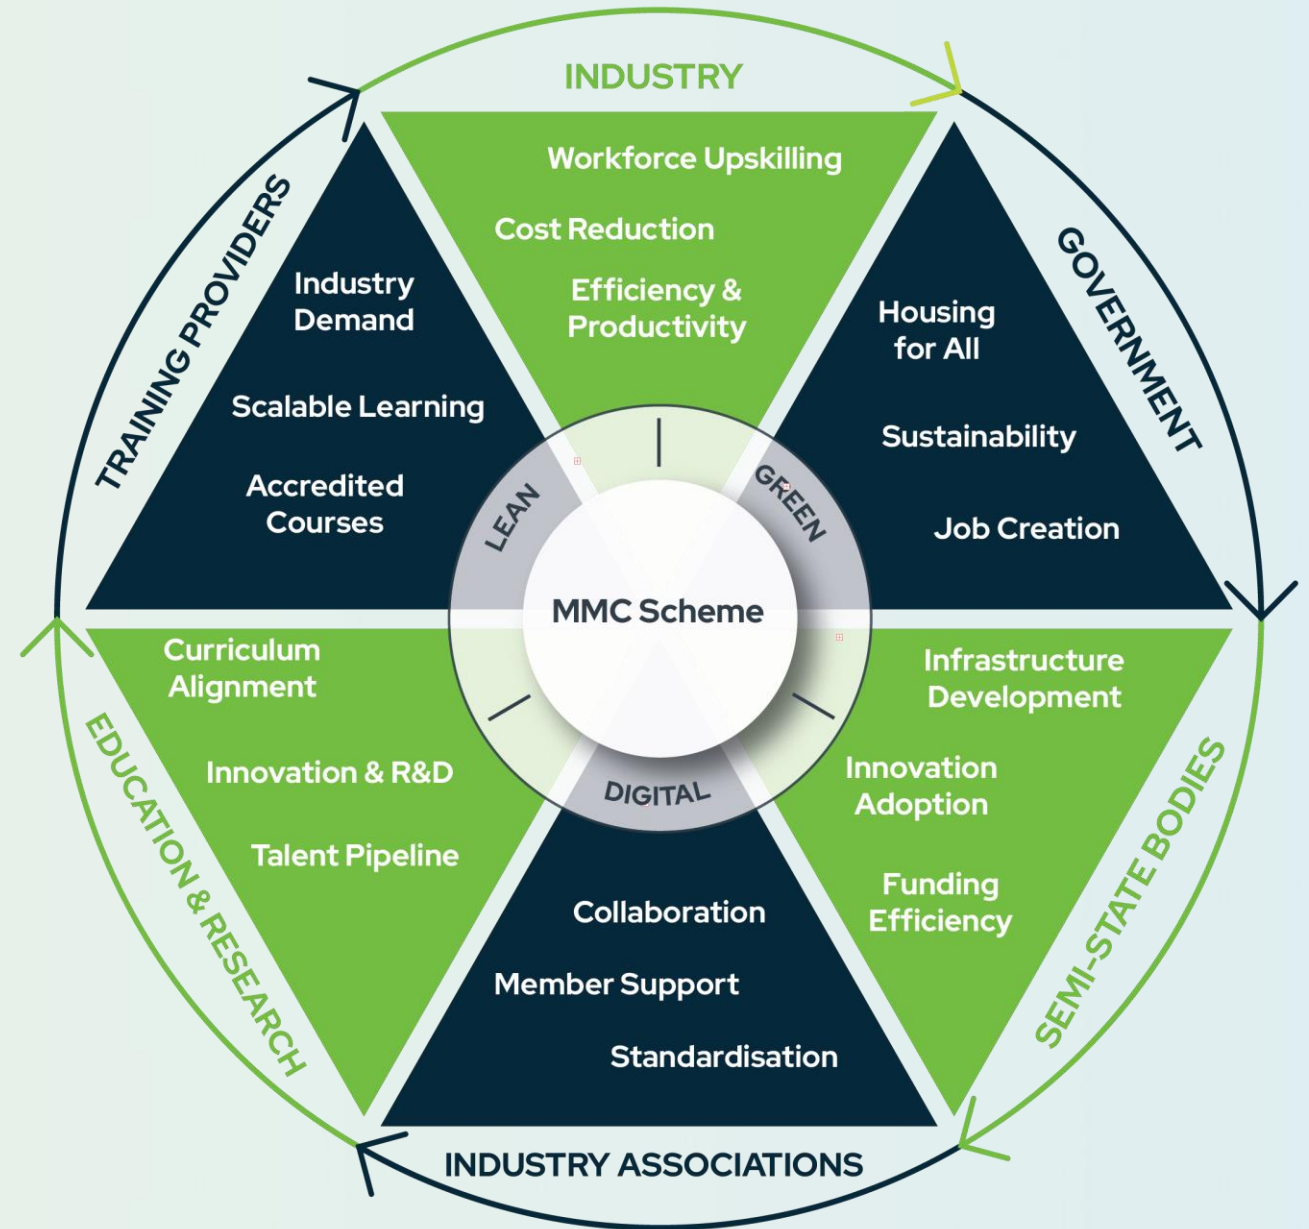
INDUSTRY

Workforce Upskilling

Cost Reduction

Efficiency & Productivity

GOVERNMENT

Housing for All

Sustainability

Job Creation

SEMI-STATE BODIES

Infrastructure Development

Innovation Adoption

Funding Efficiency

INDUSTRY ASSOCIATIONS

Collaboration

Member Support

Standardisation

EDUCATION & RESEARCH

Curriculum Alignment

Innovation & R&D

Talent Pipeline

TRAINING PROVIDERS

Industry Demand

Scalable Learning

Accredited Courses

LEAN

GREEN

DIGITAL

MMC Scheme